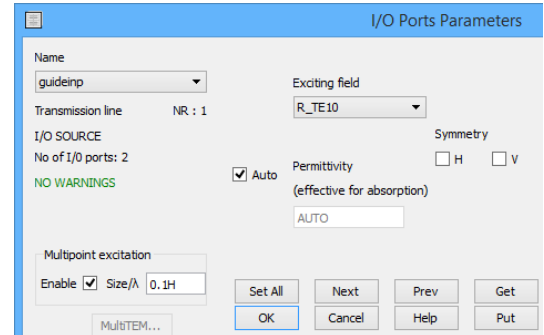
I/O Ports Parameters

Name

guideinp

Transmission line NR : 1

I/O SOURCE

No of I/0 ports: 2

NO WARNINGS

Exciting field

R_TE10

Symmetry

H V

Auto

Permittivity
(effective for absorption)

AUTO

Multipoint excitation

Enable Size/λ 0.1H

MultiTEM...

Set All

Next

Prev

Get

OK

Cancel

Help

Put